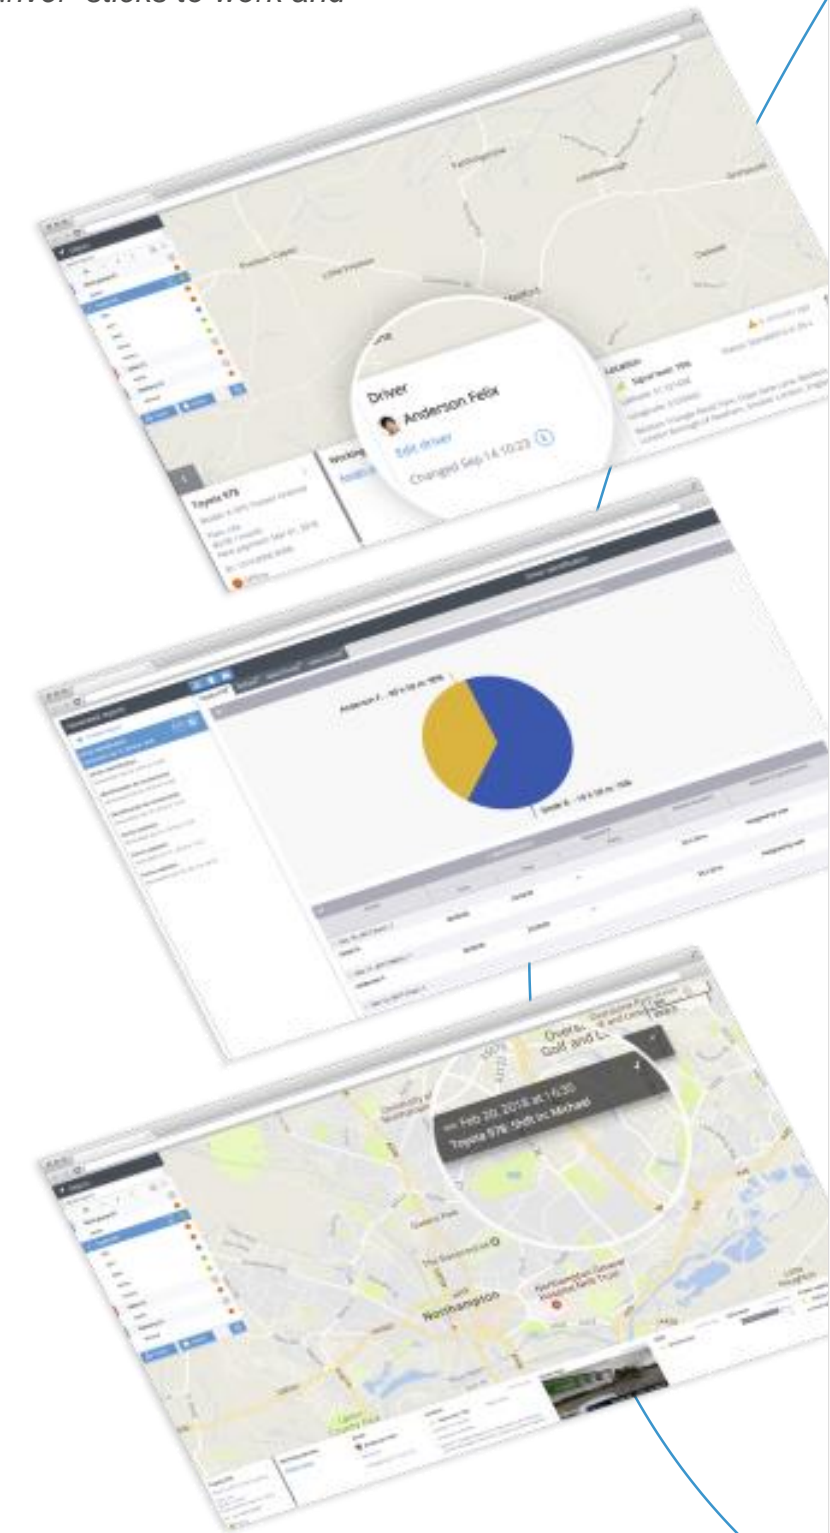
driver sticks to work and

Driver
Anderson Felix
Edit driver
Changed Sep 14 10:23

Toyota 979

Location

Anderson F. - 90 h 56 m 78%

Feb 20, 2018 at 16:30
Toyota 979: Shift in: Michael

Northampton
The Racecourse
Northampton General Hospital NHS Trust